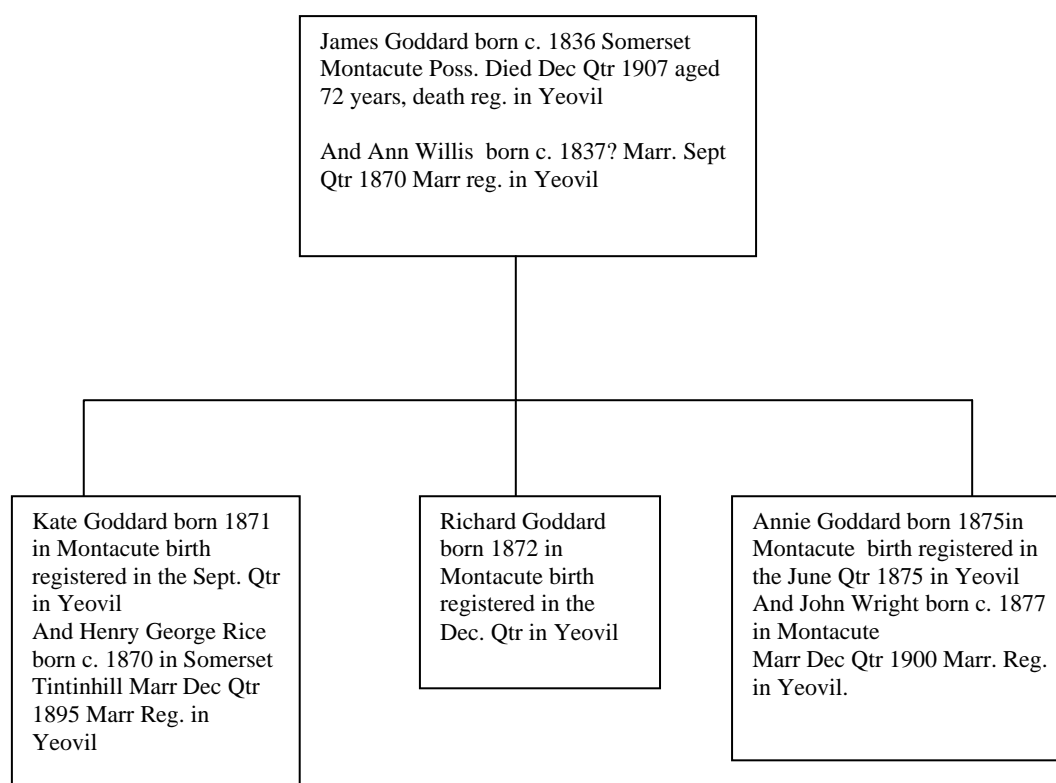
James Goddard born c. 1836 Somerset Montacute Poss. Died Dec Qtr 1907 aged 72 years, death reg. in Yeovil

And Ann Willis born c. 1837? Marr. Sept Qtr 1870 Marr reg. in Yeovil

Kate Goddard born 1871 in Montacute birth registered in the Sept. Qtr in Yeovil
And Henry George Rice born c. 1870 in Somerset Tintinhill Marr Dec Qtr 1895 Marr Reg. in Yeovil

Richard Goddard born 1872 in Montacute birth registered in the Dec. Qtr in Yeovil

Annie Goddard born 1875in Montacute birth registered in the June Qtr 1875 in Yeovil
And John Wright born c. 1877 in Montacute
Marr Dec Qtr 1900 Marr. Reg. in Yeovil.